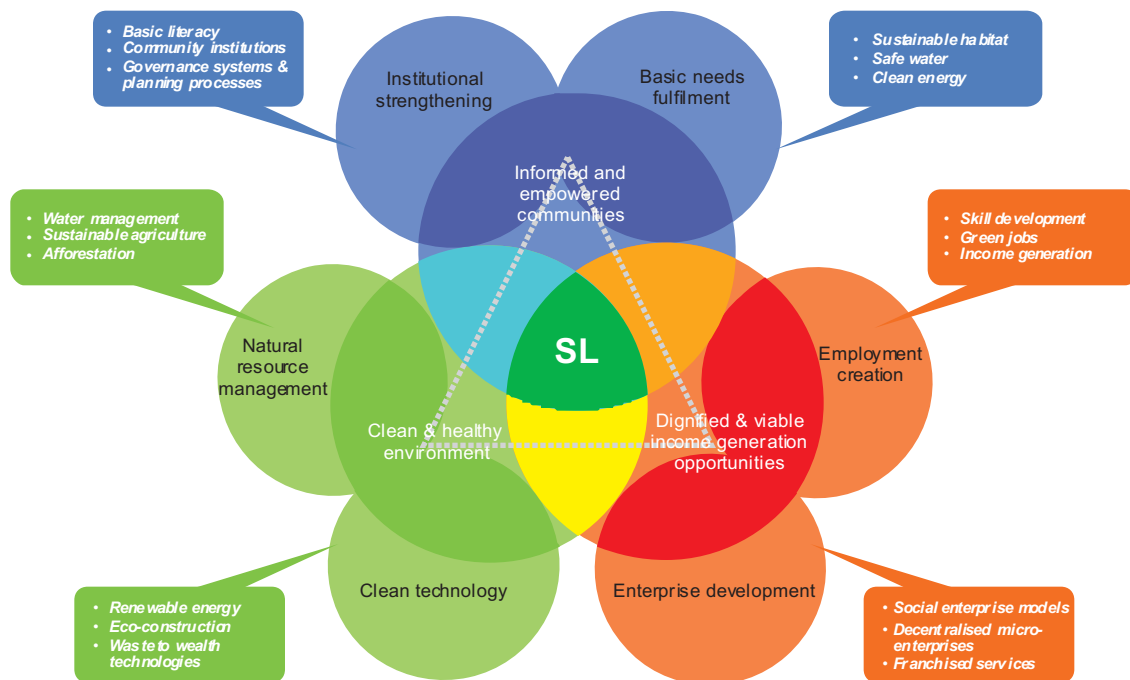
• Basic literacy
• Community institutions
• Governance systems & planning processes

• Sustainable habitat
• Safe water
• Clean energy

Institutional strengthening

Basic needs fulfilment

Informed and empowered communities

• Water management
• Sustainable agriculture
• Afforestation

• Skill development
• Green jobs
• Income generation

Natural resource management

SL

Employment creation

Clean & healthy environment

Dignified & viable income generation opportunities

Clean technology

Enterprise development

• Renewable energy
• Eco-construction
• Waste to wealth technologies

• Social enterprise models
• Decentralised micro-enterprises
• Franchised services